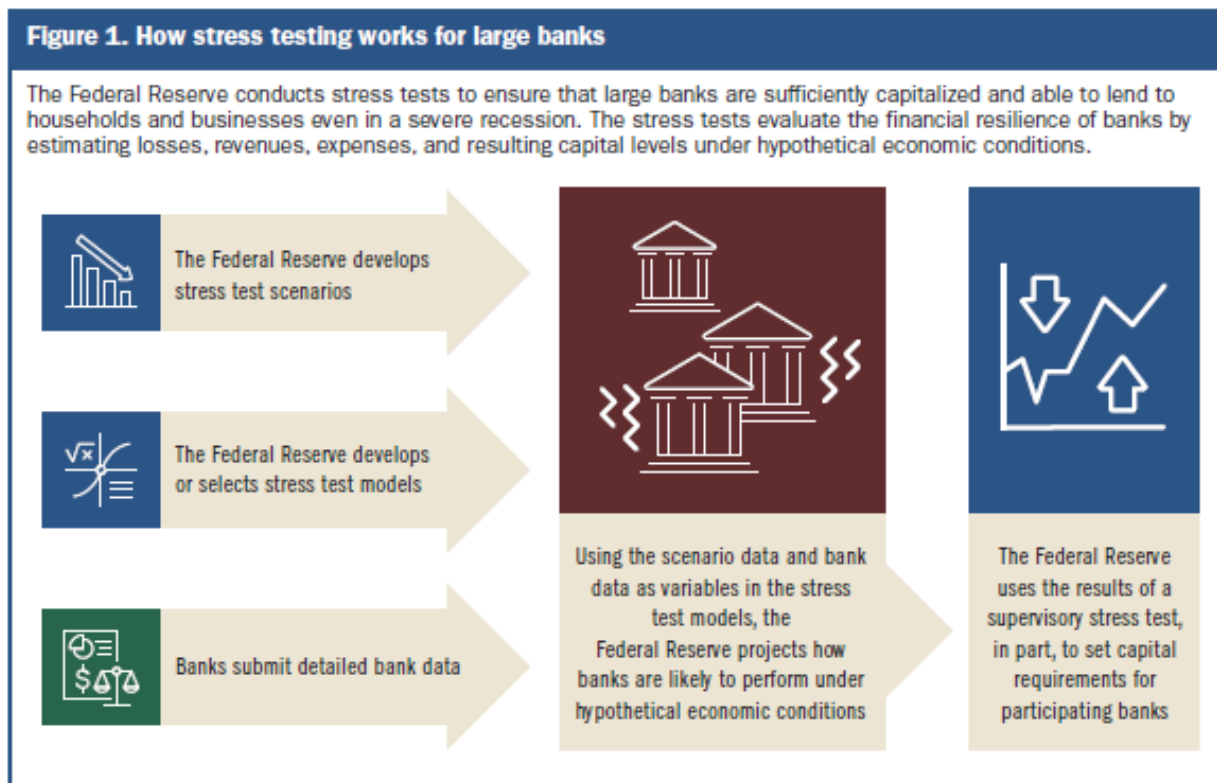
Figure 1. How stress testing works for large banks

The Federal Reserve conducts stress tests to ensure that large banks are sufficiently capitalized and able to lend to households and businesses even in a severe recession. The stress tests evaluate the financial resilience of banks by estimating losses, revenues, expenses, and resulting capital levels under hypothetical economic conditions.

The Federal Reserve develops stress test scenarios

The Federal Reserve develops or selects stress test models

Banks submit detailed bank data

Using the scenario data and bank data as variables in the stress test models, the Federal Reserve projects how banks are likely to perform under hypothetical economic conditions

The Federal Reserve uses the results of a supervisory stress test, in part, to set capital requirements for participating banks